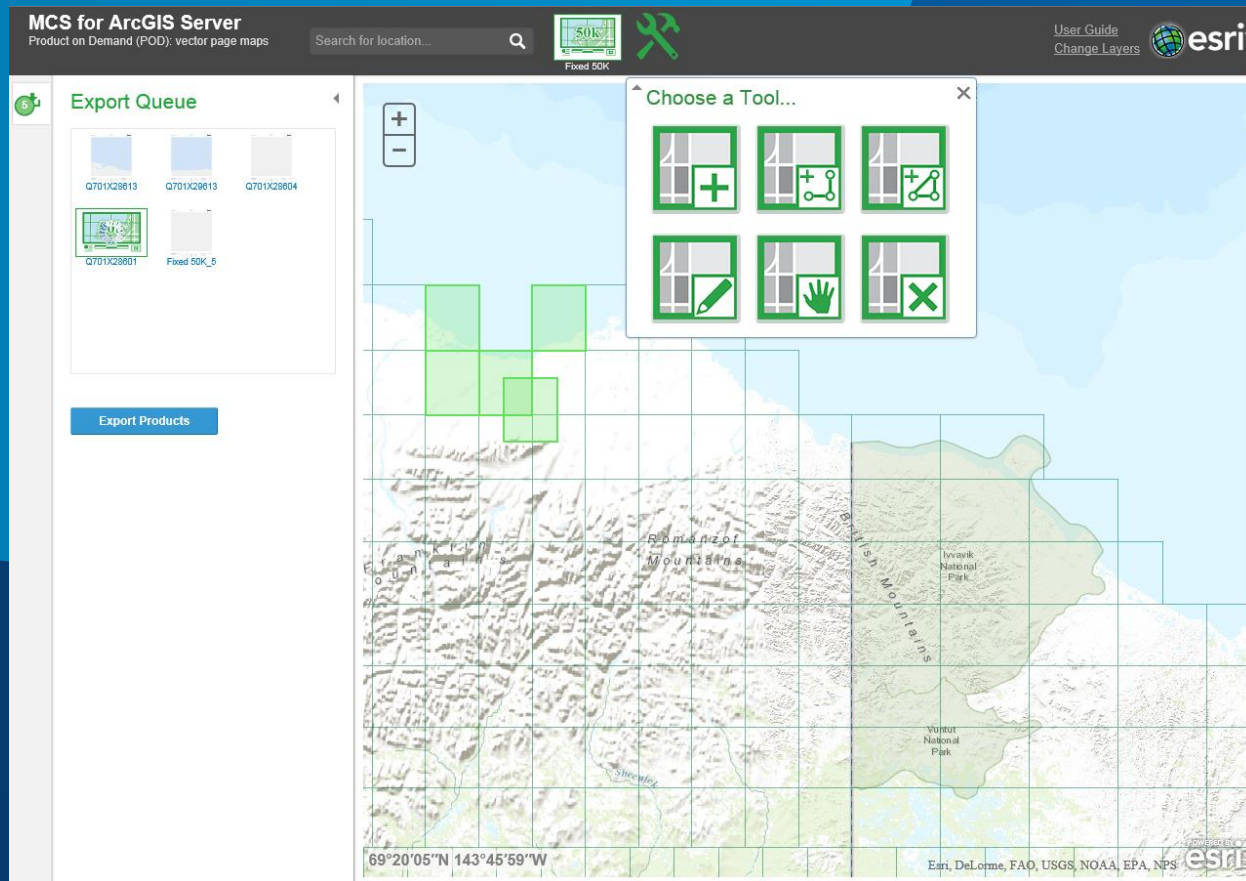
MCS for ArcGIS Server
Product on Demand (POD): vector page maps

Search for location...

50K
Fixed 50K

User Guide
Change Layers

esri

5

Export Queue

Q701X28613
Q701X29613
Q701X28604
Q701X28601
Fixed 50K_5

Export Products

+
−

Choose a Tool...

Romanzof Mountains

Franklin Mountains

British Mountains

Ivvavik National Park

Vuntut National Park

Sheenjek

69°20'05"N 143°45'59"W

Esri, DeLorme, FAO, USGS, NOAA, EPA, NPS

POWERED BY esri